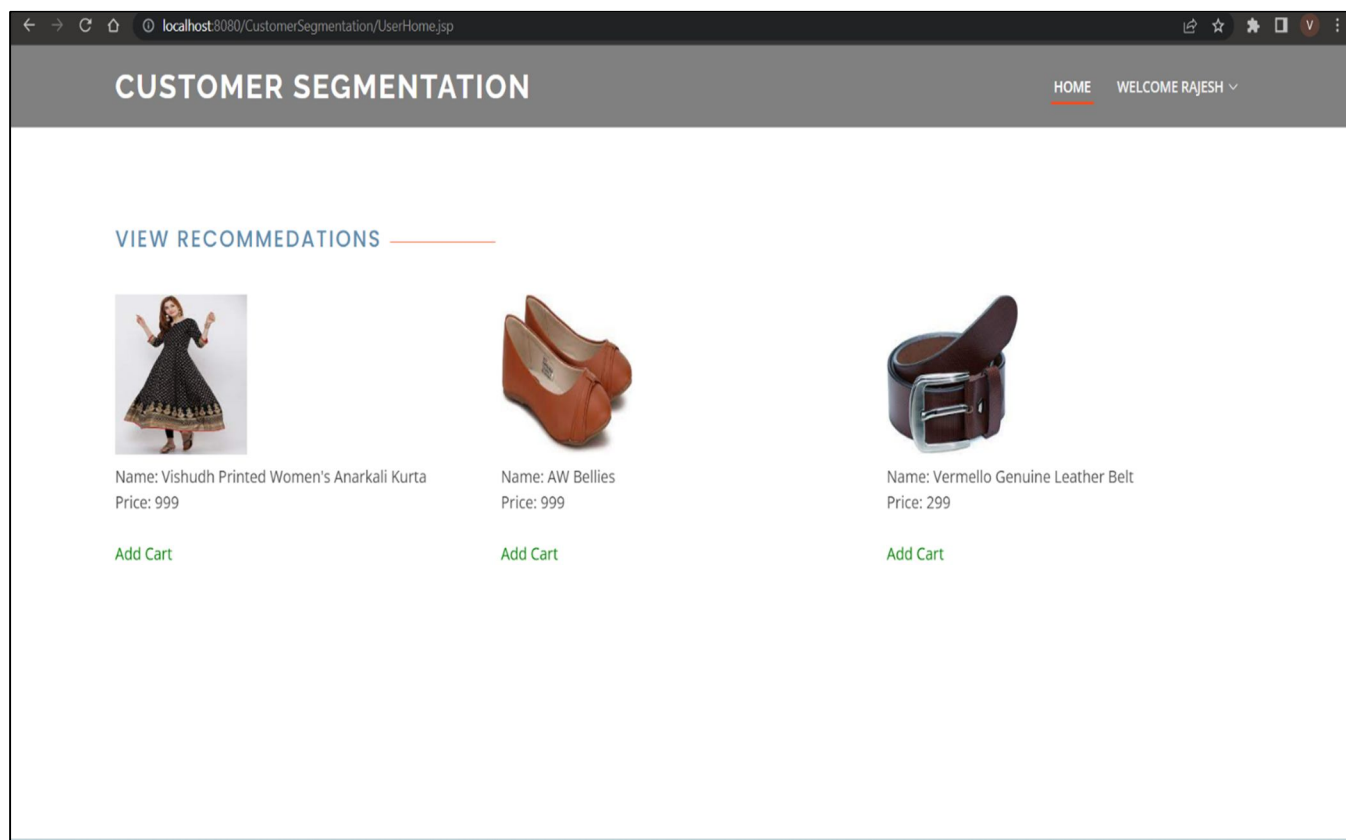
localhost:8080/CustomerSegmentation/UserHome.jsp

V

CUSTOMER SEGMENTATION

HOME WELCOME RAJESH

VIEW RECOMMEDATIONS

Name: Vishudh Printed Women's Anarkali Kurta
Price: 999

Add Cart

Name: AW Bellies
Price: 999

Add Cart

Name: Vermello Genuine Leather Belt
Price: 299

Add Cart